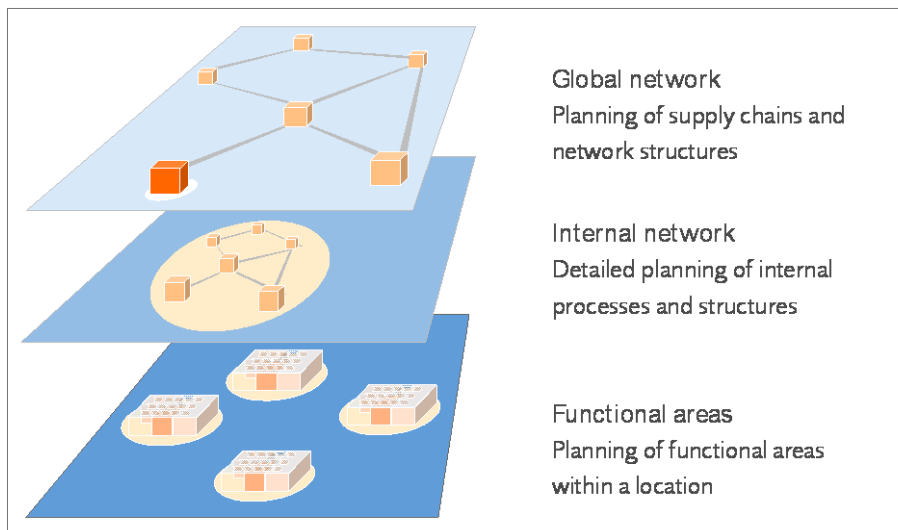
Global network
Planning of supply chains and network structures

Internal network
Detailed planning of internal processes and structures

Functional areas
Planning of functional areas within a location